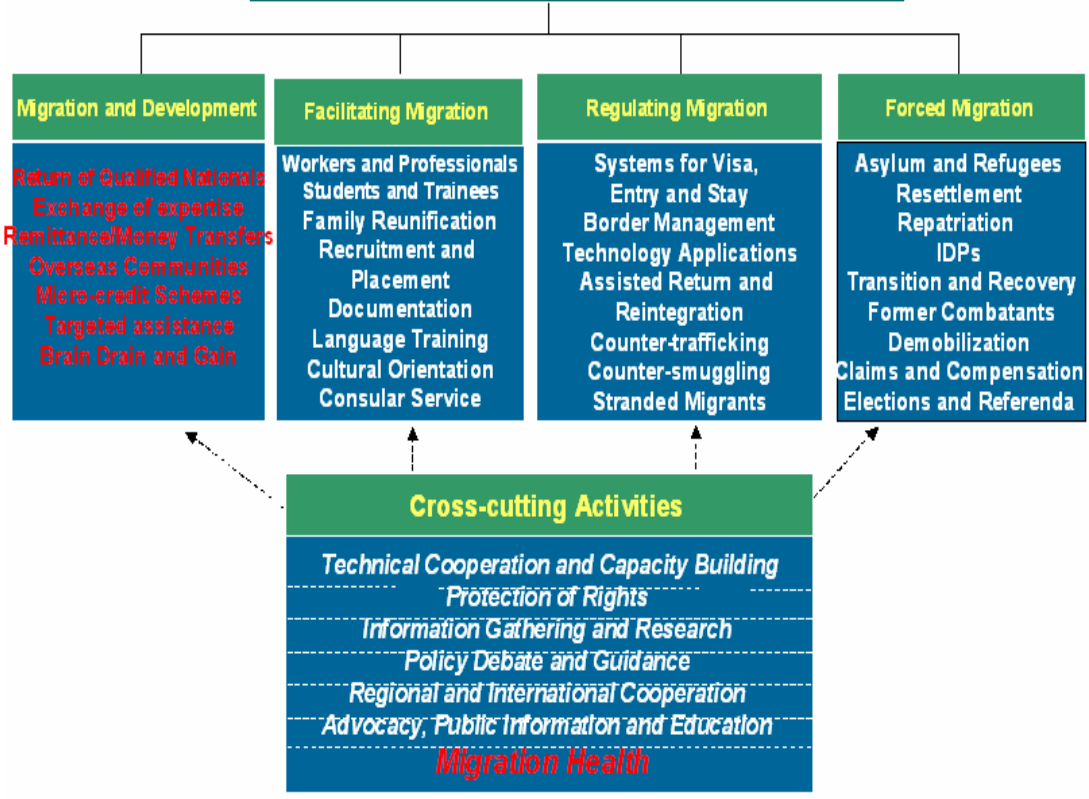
Migration and Development

Return of Qualified Nationals
Exchange of expertise
Remittance/Money Transfers
Overseas Communities
Micro-credit Schemes
Targeted assistance
Brain Drain and Gain

Facilitating Migration

Workers and Professionals
Students and Trainees
Family Reunification
Recruitment and Placement
Documentation
Language Training
Cultural Orientation
Consular Service

Regulating Migration

Systems for Visa, Entry and Stay
Border Management
Technology Applications
Assisted Return and Reintegration
Counter-trafficking
Counter-smuggling
Stranded Migrants

Forced Migration

Asylum and Refugees
Resettlement
Repatriation
IDPs
Transition and Recovery
Former Combatants
Demobilization
Claims and Compensation
Elections and Referenda

Cross-cutting Activities

Technical Cooperation and Capacity Building
Protection of Rights
Information Gathering and Research
Policy Debate and Guidance
Regional and International Cooperation
Advocacy, Public Information and Education
Migration Health